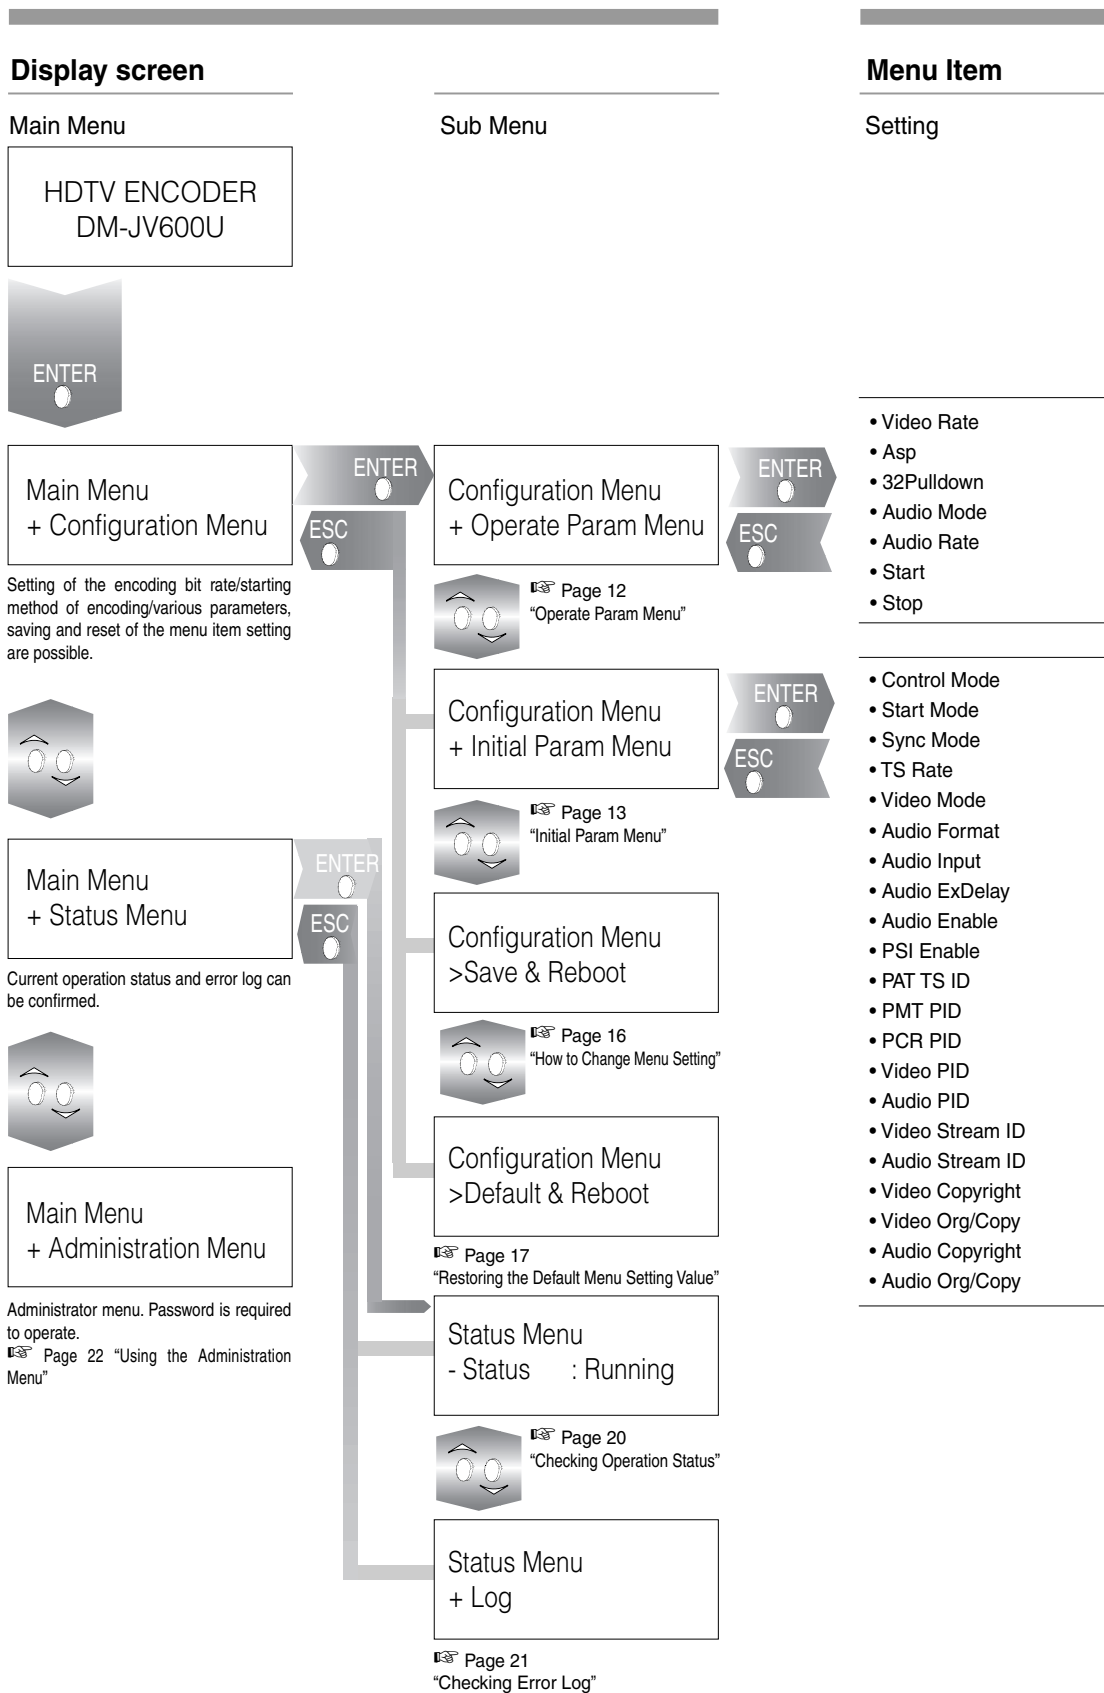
Display screen

Menu Item

Main Menu

Sub Menu

Setting

HDTV ENCODER
DM-JV600U

ENTER

Main Menu
+ Configuration Menu

ENTER

ESC

Configuration Menu
+ Operate Param Menu

ENTER

ESC

• Video Rate
• Asp
• 32Pulldown
• Audio Mode
• Audio Rate
• Start
• Stop

Setting of the encoding bit rate/starting method of encoding/various parameters, saving and reset of the menu item setting are possible.

☞ Page 12
"Operate Param Menu"

Configuration Menu
+ Initial Param Menu

ENTER

ESC

• Control Mode
• Start Mode
• Sync Mode
• TS Rate
• Video Mode
• Audio Format
• Audio Input
• Audio ExDelay
• Audio Enable
• PSI Enable
• PAT TS ID
• PMT PID
• PCR PID
• Video PID
• Audio PID
• Video Stream ID
• Audio Stream ID
• Video Copyright
• Video Org/Copy
• Audio Copyright
• Audio Org/Copy

☞ Page 13
"Initial Param Menu"

Main Menu
+ Status Menu

ENTER

ESC

Configuration Menu
>Save & Reboot

Current operation status and error log can be confirmed.

☞ Page 16
"How to Change Menu Setting"

Main Menu
+ Administration Menu

Configuration Menu
>Default & Reboot

☞ Page 17
"Restoring the Default Menu Setting Value"

Administrator menu. Password is required to operate.
☞ Page 22 "Using the Administration Menu"

Status Menu
- Status : Running

☞ Page 20
"Checking Operation Status"

Status Menu
+ Log

☞ Page 21
"Checking Error Log"